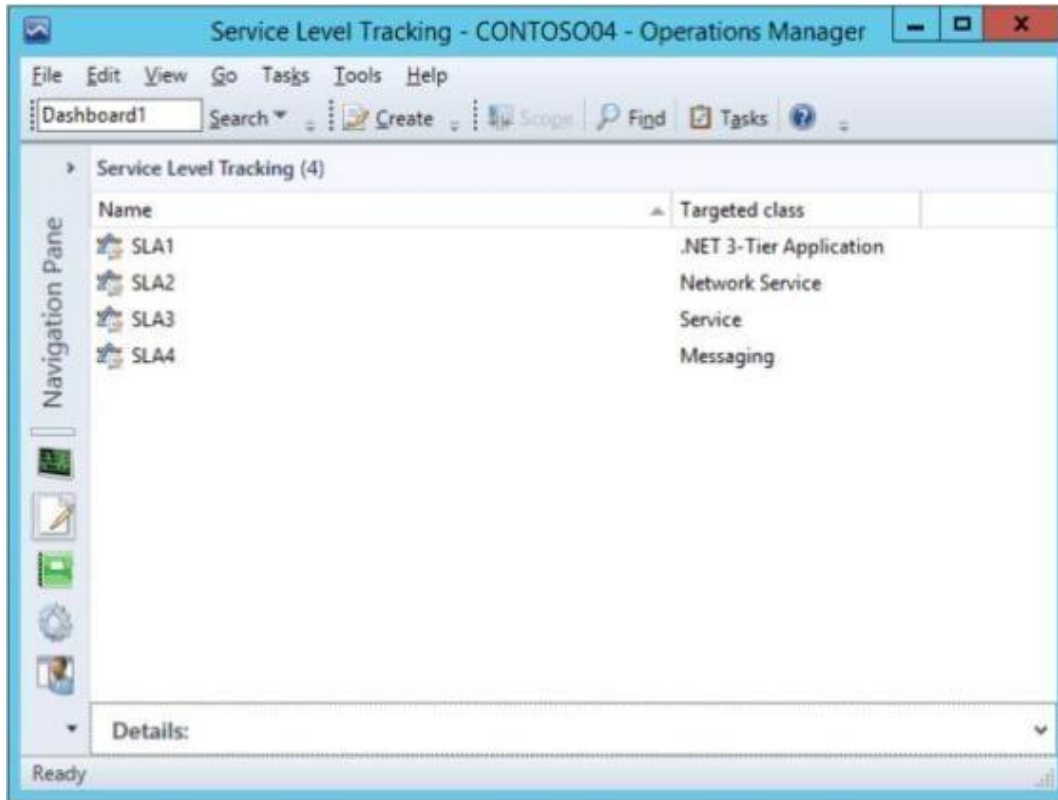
Service Level Tracking - CONTOSO04 - Operations Manager

File Edit View Go Tasks Tools Help

Dashboard1 Search Create Scope Find Tasks

Navigation Pane

Service Level Tracking (4)

| Name | Targeted class |
|---|---|
| SLA1 | .NET 3-Tier Application |
| SLA2 | Network Service |
| SLA3 | Service |
| SLA4 | Messaging |

Details:

Ready